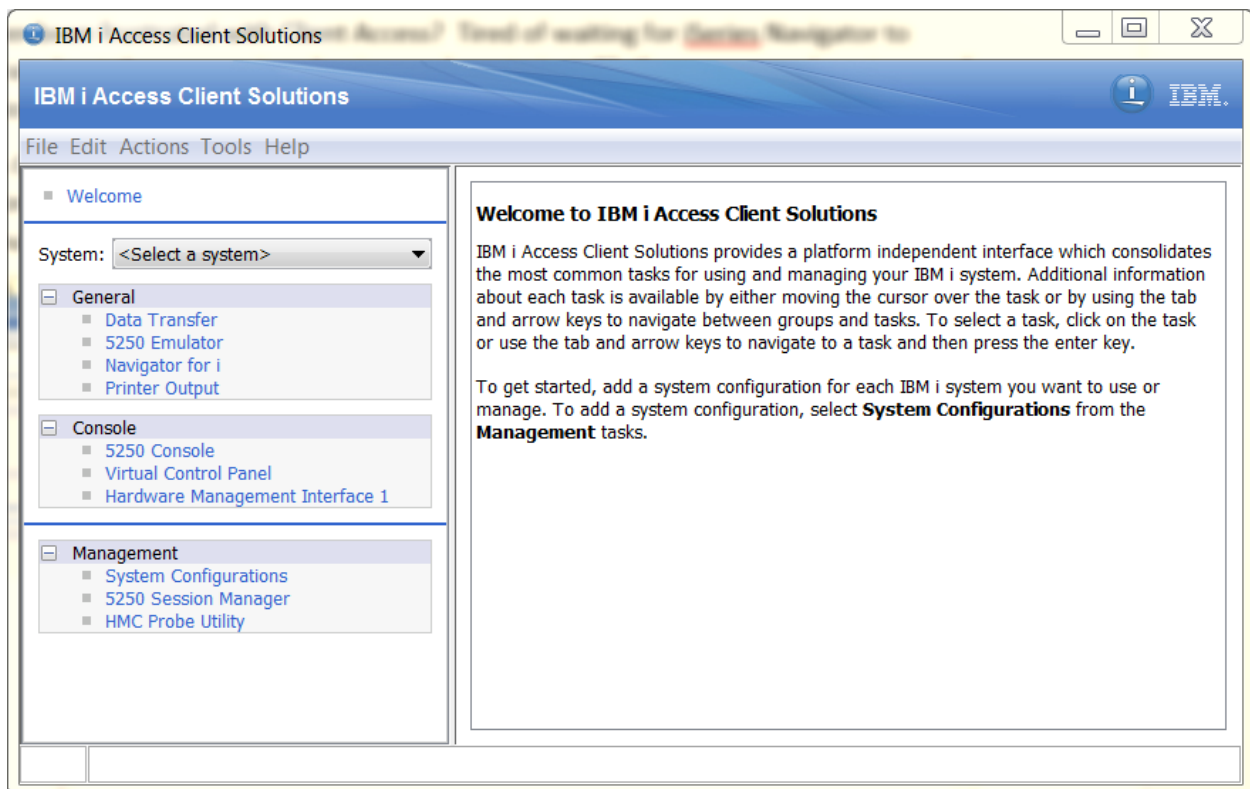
IBM i Access Client Solutions

IBM i Access Client Solutions

IBM.

File Edit Actions Tools Help

Welcome

System: <Select a system>

General
Data Transfer
5250 Emulator
Navigator for i
Printer Output

Console
5250 Console
Virtual Control Panel
Hardware Management Interface 1

Management
System Configurations
5250 Session Manager
HMC Probe Utility

**Welcome to IBM i Access Client Solutions**

IBM i Access Client Solutions provides a platform independent interface which consolidates the most common tasks for using and managing your IBM i system. Additional information about each task is available by either moving the cursor over the task or by using the tab and arrow keys to navigate between groups and tasks. To select a task, click on the task or use the tab and arrow keys to navigate to a task and then press the enter key.

To get started, add a system configuration for each IBM i system you want to use or manage. To add a system configuration, select **System Configurations** from the **Management** tasks.